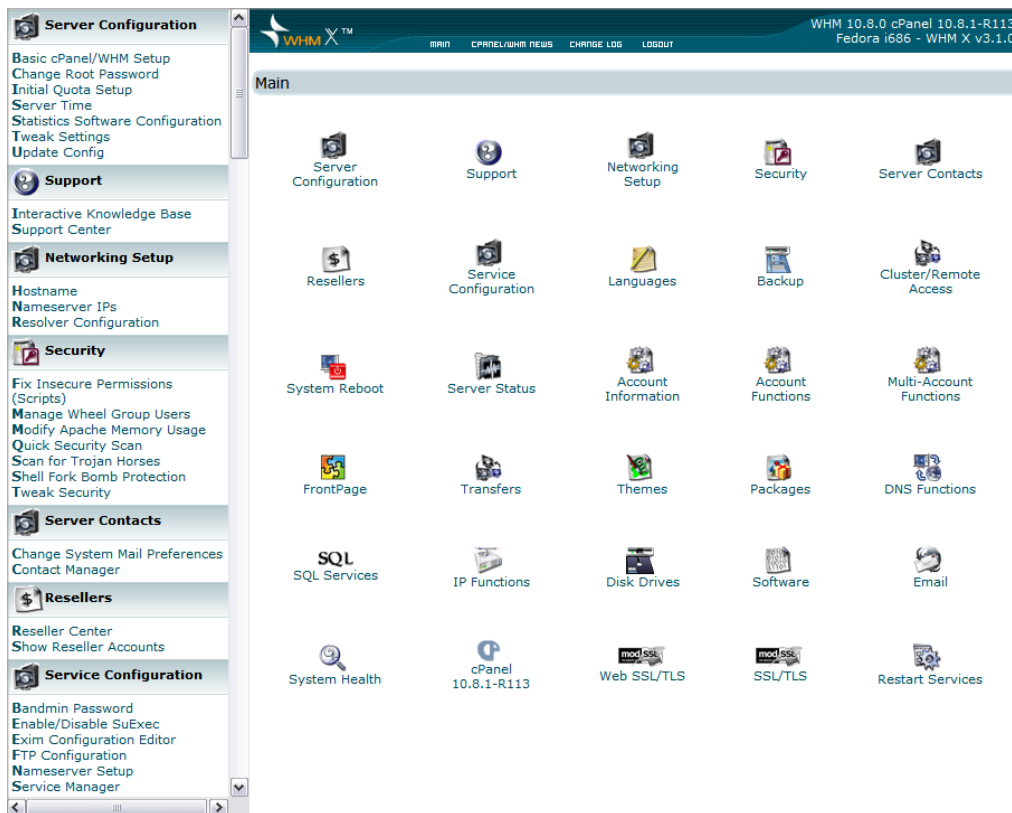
Server Configuration

Basic cPanel/WHM Setup
Change Root Password
Initial Quota Setup
Server Time
Statistics Software Configuration
Tweak Settings
Update Config

Support

Interactive Knowledge Base
Support Center

Networking Setup

Hostname
Nameserver IPs
Resolver Configuration

Security

Fix Insecure Permissions (Scripts)
Manage Wheel Group Users
Modify Apache Memory Usage
Quick Security Scan
Scan for Trojan Horses
Shell Fork Bomb Protection
Tweak Security

Server Contacts

Change System Mail Preferences
Contact Manager

Resellers

Reseller Center
Show Reseller Accounts

Service Configuration

Bandmin Password
Enable/Disable SuExec
Exim Configuration Editor
FTP Configuration
Nameserver Setup
Service Manager

WHM X™

MAIN CPANEL/WHM NEWS CHANGE LOG LOGOUT

WHM 10.8.0 cPanel 10.8.1-R113
Fedora i686 - WHM X v3.1.0

Main

Server Configuration
Support
Networking Setup
Security
Server Contacts
Resellers
Service Configuration
Languages
Backup
Cluster/Remote Access
System Reboot
Server Status
Account Information
Account Functions
Multi-Account Functions
FrontPage
Transfers
Themes
Packages
DNS Functions
SQL
SQL Services
IP Functions
Disk Drives
Software
Email
System Health
cPanel 10.8.1-R113
mod SSL
Web SSL/TLS
mod SSL
SSL/TLS
Restart Services